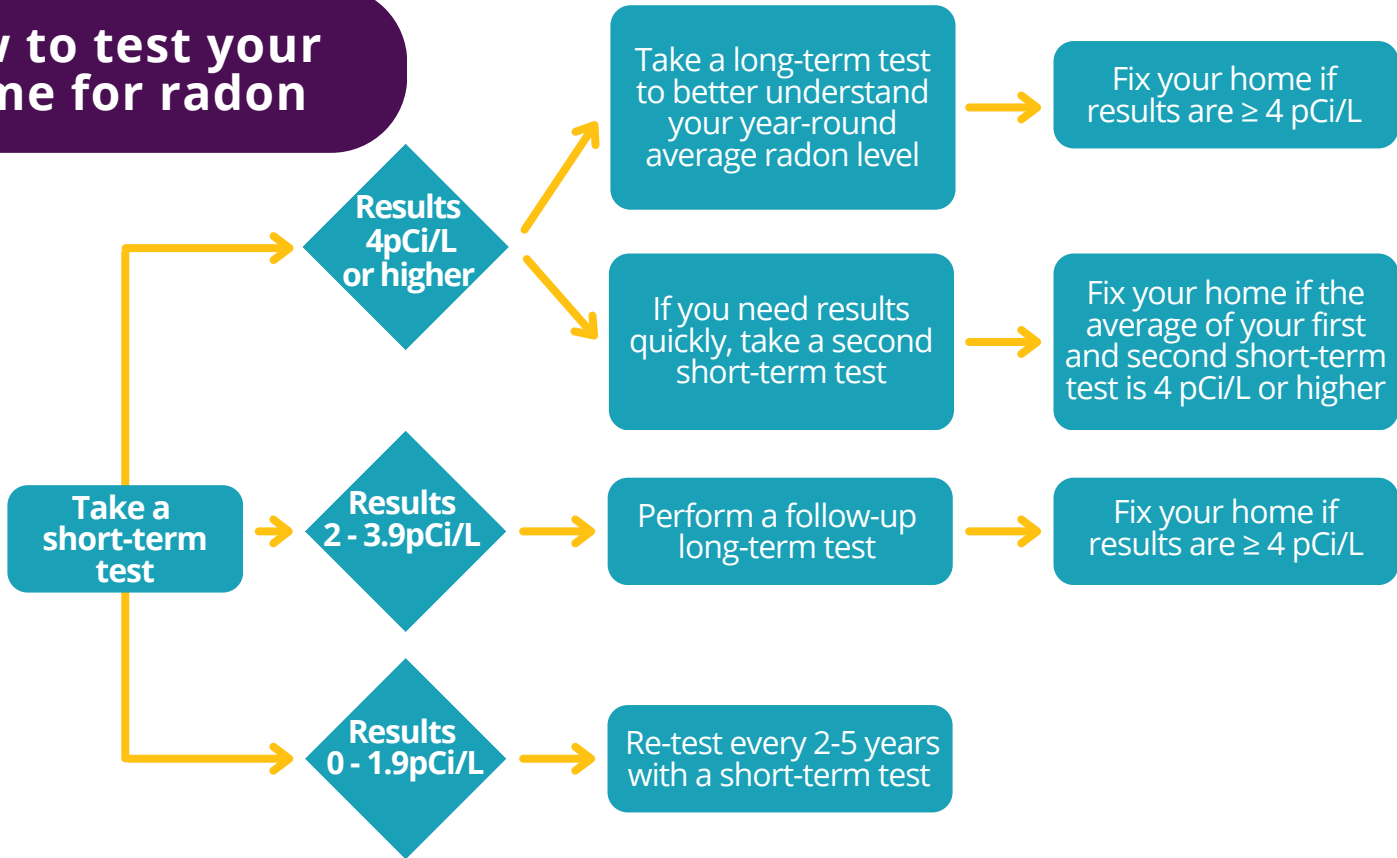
v to test your
me for radon

Take a short-term test

Results 4pCi/L or higher

Take a long-term test to better understand your year-round average radon level

Fix your home if results are ≥ 4 pCi/L

If you need results quickly, take a second short-term test

Fix your home if the average of your first and second short-term test is 4 pCi/L or higher

Results 2 - 3.9pCi/L

Perform a follow-up long-term test

Fix your home if results are ≥ 4 pCi/L

Results 0 - 1.9pCi/L

Re-test every 2-5 years with a short-term test